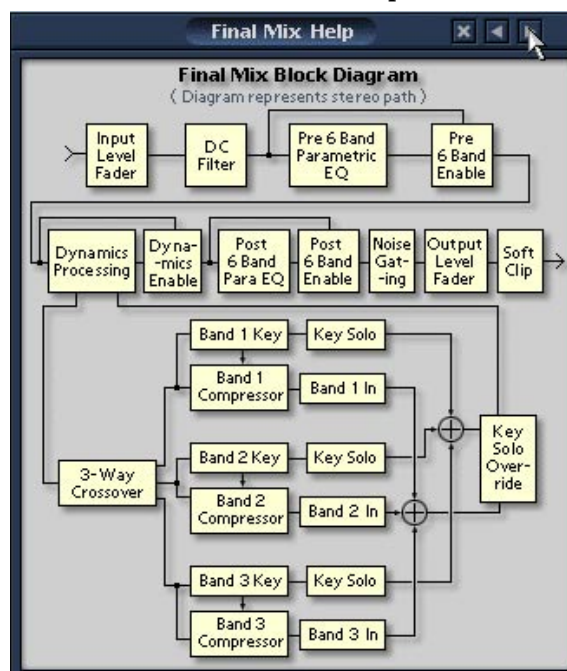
Final Mix Help

Final Mix Block Diagram
( Diagram represents stereo path )

Input Level Fader

DC Filter

Pre 6 Band Parametric EQ

Pre 6 Band Enable

Dynamics Processing

Dyna--mics Enable

Post 6 Band Para EQ

Post 6 Band Enable

Noise Gat--ing

Output Level Fader

Soft Clip

Band 1 Key

Key Solo

Band 1 Compressor

Band 1 In

3-Way Crossover

Band 2 Key

Key Solo

Key Solo Over-ride

Band 2 Compressor

Band 2 In

Band 3 Key

Key Solo

Band 3 Compressor

Band 3 In